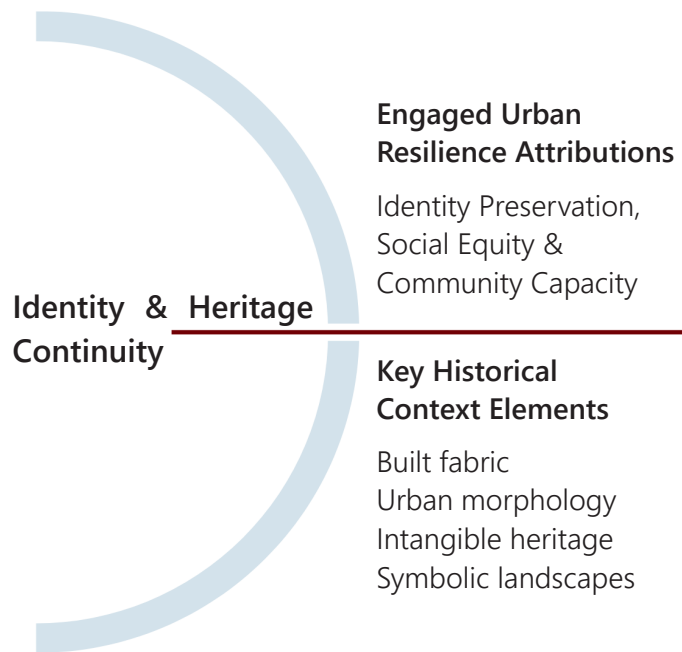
Identity & Heritage Continuity

Engaged Urban Resilience Attributions

Identity Preservation, Social Equity & Community Capacity

Key Historical Context Elements

Built fabric
Urban morphology
Intangible heritage
Symbolic landscapes